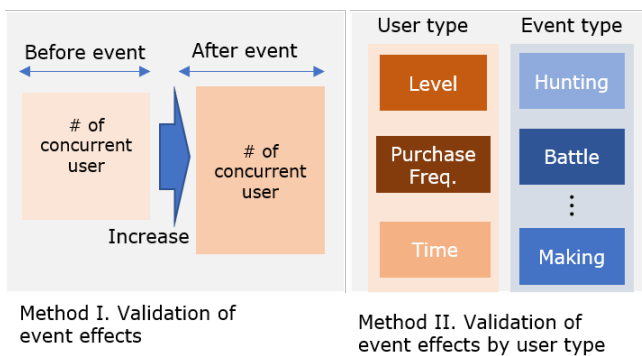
Before event

After event

# of concurrent user

Increase

# of concurrent user

Method I. Validation of event effects

User type

Level

Purchase Freq.

Time

Event type

Hunting

Battle

⋮

Making

Method II. Validation of event effects by user type